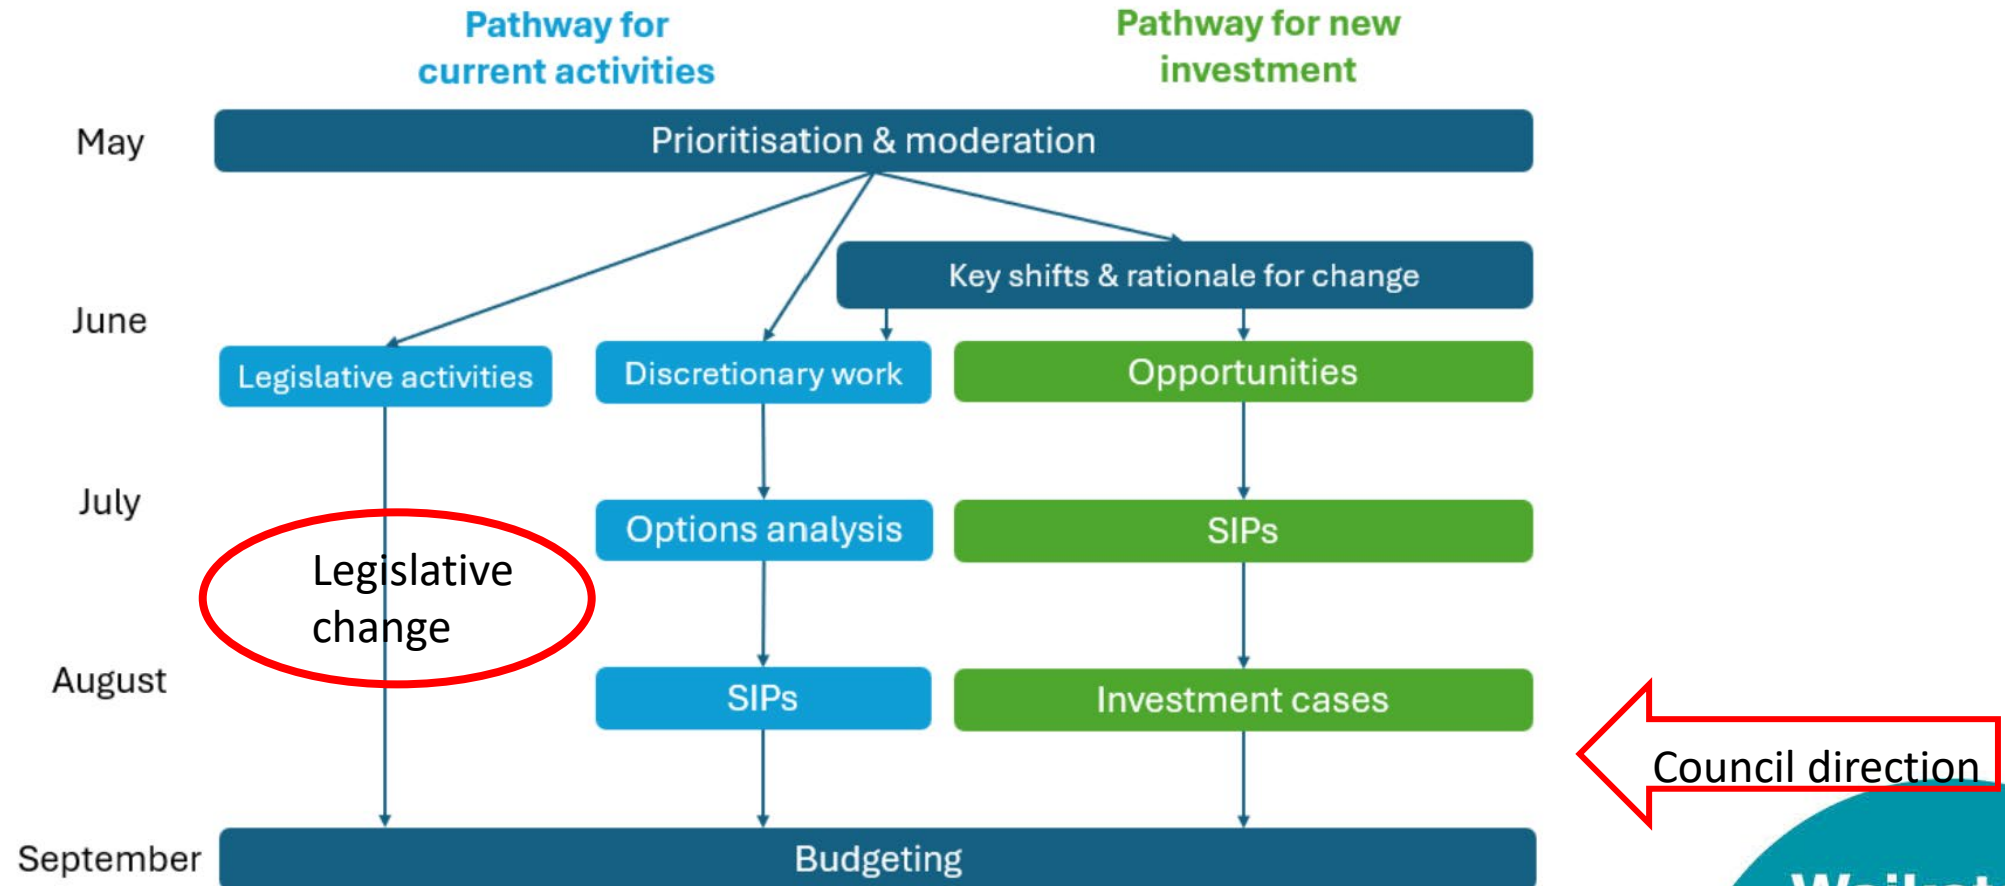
Pathway for current activities

Pathway for new investment

May

Prioritisation & moderation

Key shifts & rationale for change

June

Legislative activities

Discretionary work

Opportunities

July

Options analysis

SIPs

Legislative change

August

SIPs

Investment cases

Council direction

September

Budgeting

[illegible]